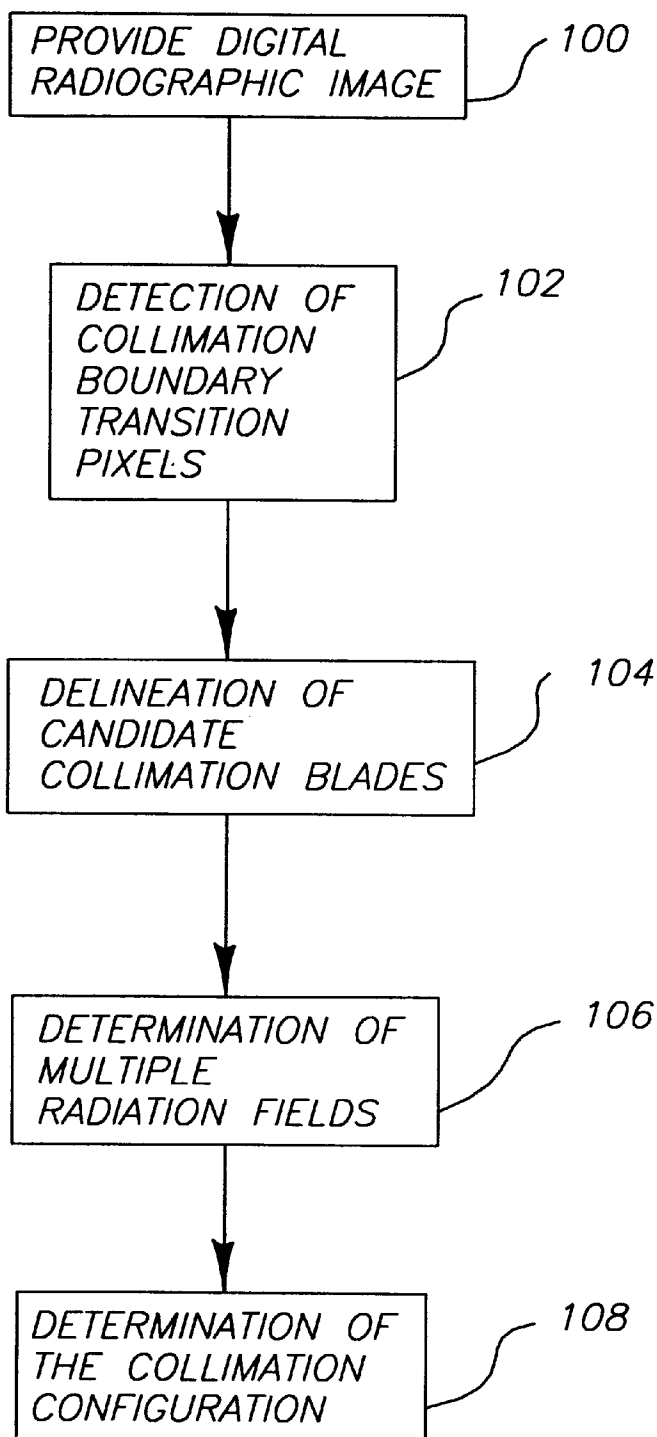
PROVIDE DIGITAL RADIOGRAPHIC IMAGE

100

DETECTION OF COLLIMATION BOUNDARY TRANSITION PIXELS

102

DELINEATION OF CANDIDATE COLLIMATION BLADES

104

DETERMINATION OF MULTIPLE RADIATION FIELDS

106

DETERMINATION OF THE COLLIMATION CONFIGURATION

108